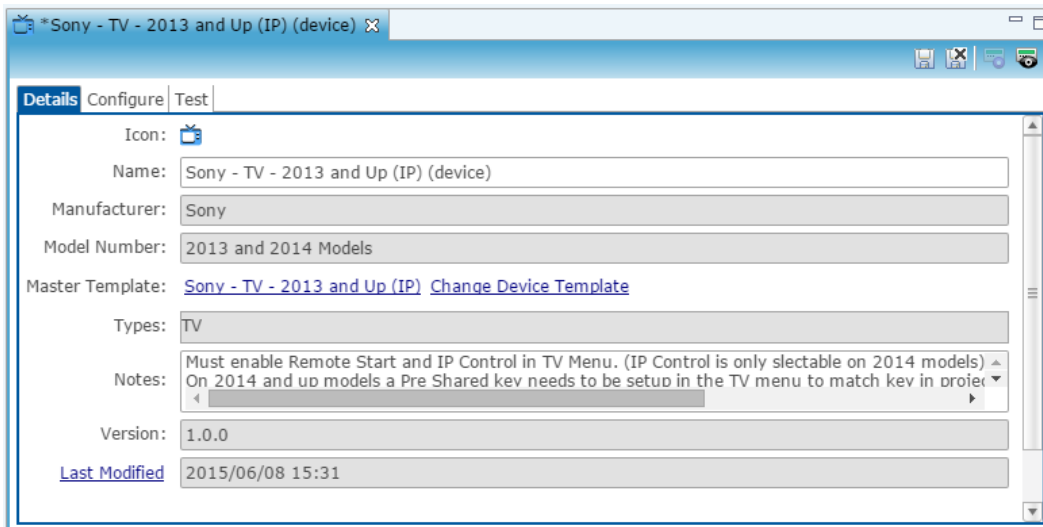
*Sony - TV - 2013 and Up (IP) (device)

Details Configure Test

Icon:

Name: Sony - TV - 2013 and Up (IP) (device)

Manufacturer: Sony

Model Number: 2013 and 2014 Models

Master Template: Sony - TV - 2013 and Up (IP) Change Device Template

Types: TV

Notes: Must enable Remote Start and IP Control in TV Menu. (IP Control is only slectable on 2014 models) On 2014 and up models a Pre Shared key needs to be setup in the TV menu to match key in projec

Version: 1.0.0

Last Modified 2015/06/08 15:31